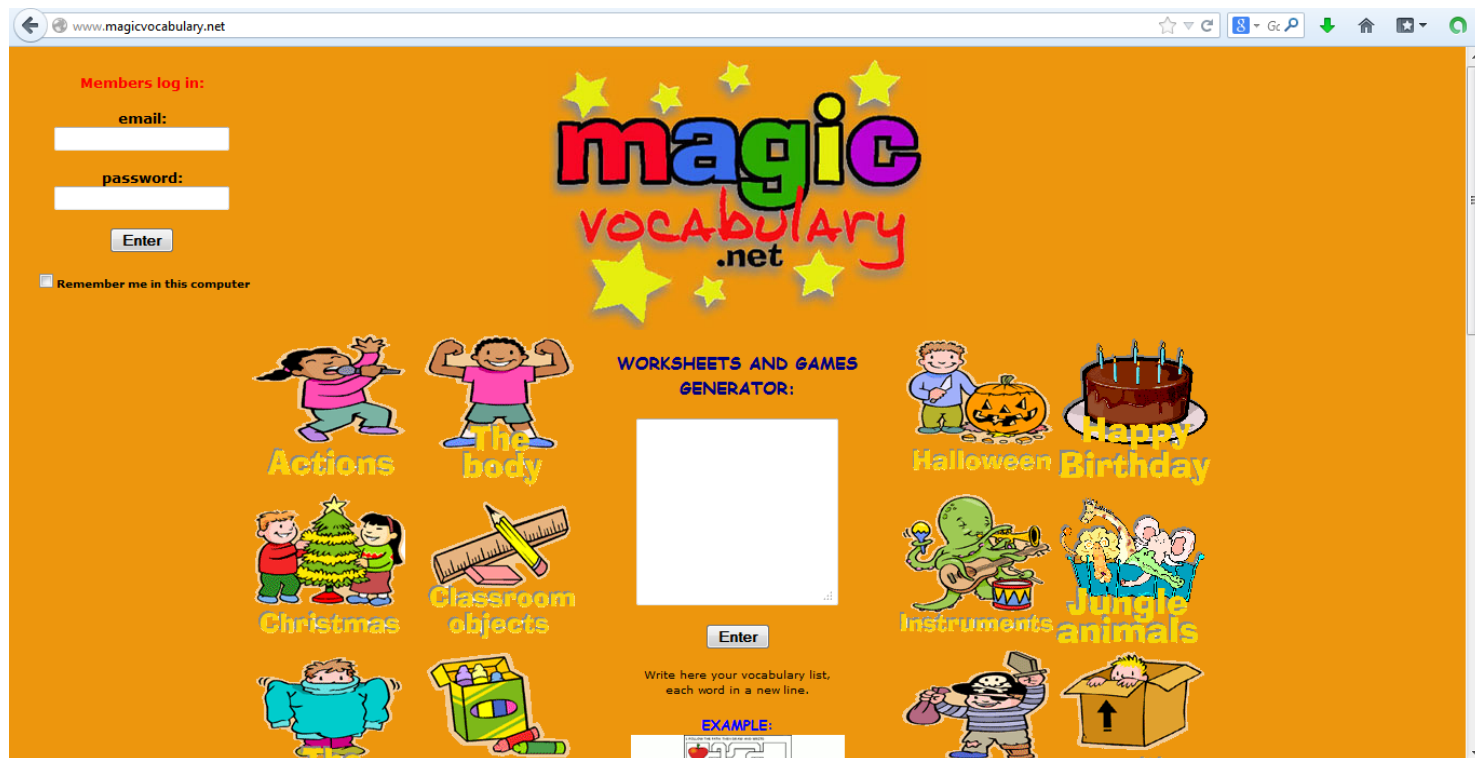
www.magicvocabulary.net

Members log in:

email:

password:

Enter

Remember me in this computer

magic vocabulary .net

Actions

The body

WORKSHEETS AND GAMES GENERATOR:

Enter

Write here your vocabulary list, each word in a new line.

EXAMPLE:

Halloween

Happy Birthday

Christmas

Classroom objects

Instruments

Jungle animals